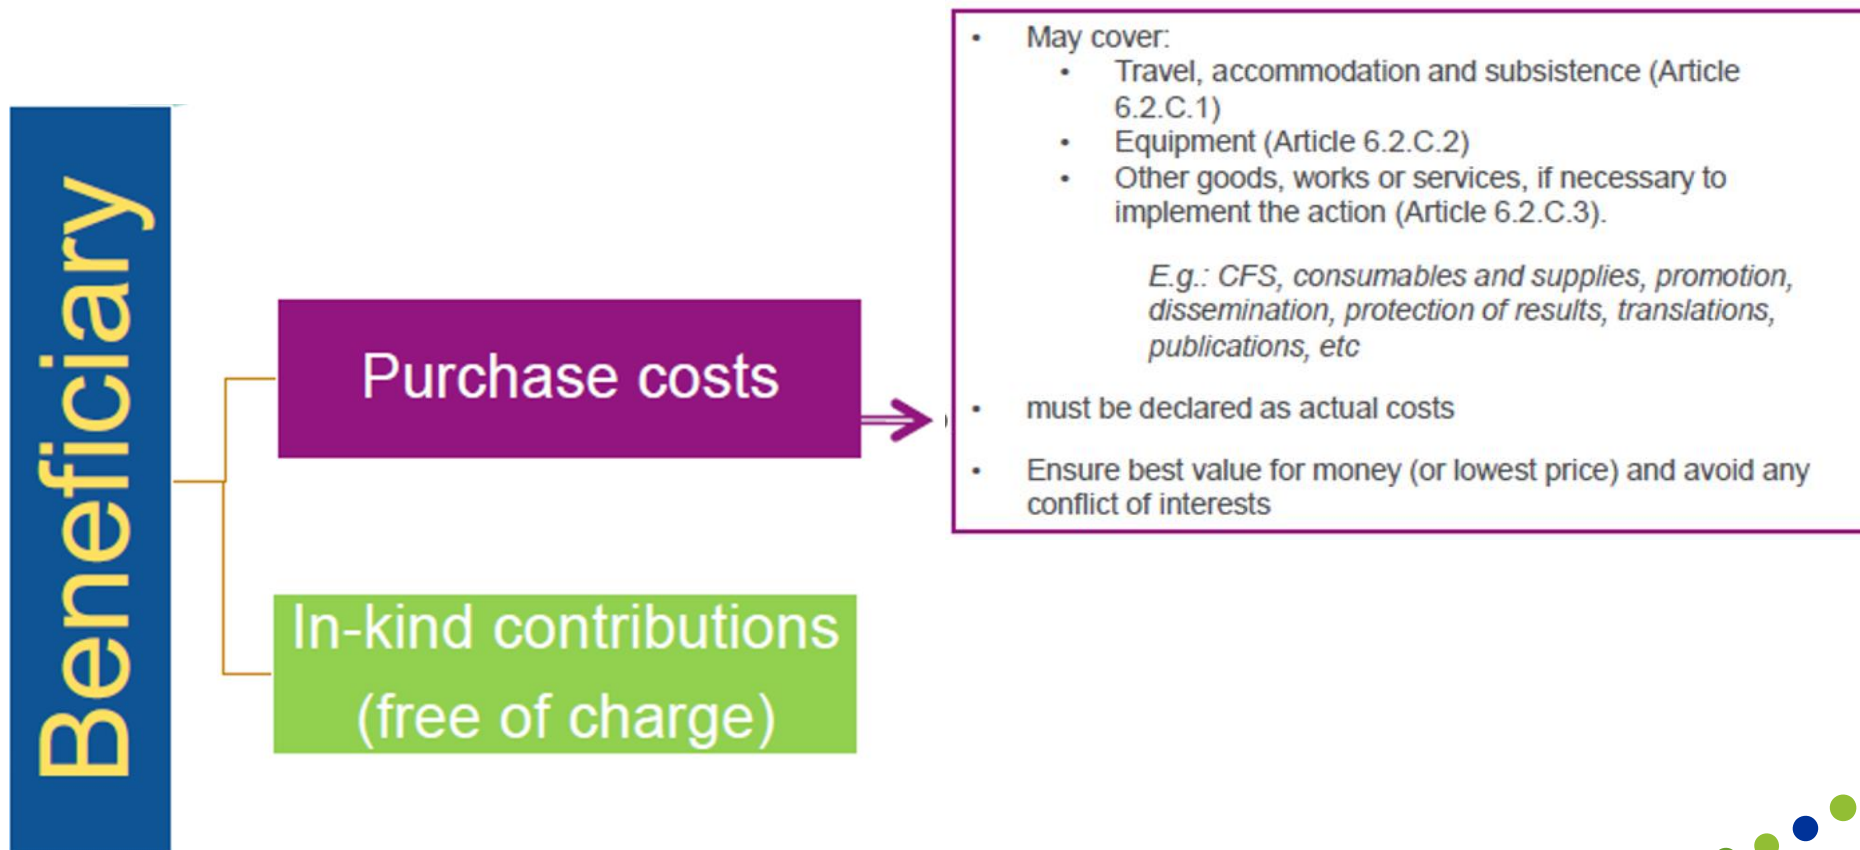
Beneficiary

Purchase costs

In-kind contributions (free of charge)

- May cover:
  - Travel, accommodation and subsistence (Article 6.2.C.1)
  - Equipment (Article 6.2.C.2)
  - Other goods, works or services, if necessary to implement the action (Article 6.2.C.3).

*E.g.: CFS, consumables and supplies, promotion, dissemination, protection of results, translations, publications, etc*

- must be declared as actual costs
- Ensure best value for money (or lowest price) and avoid any conflict of interests